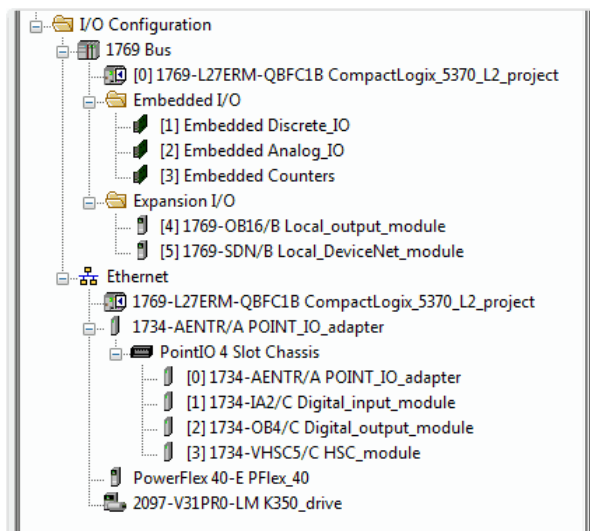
I/O Configuration
1769 Bus
[0] 1769-L27ERM-QBFC1B CompactLogix_5370_L2_project
Embedded I/O
[1] Embedded Discrete_IO
[2] Embedded Analog_IO
[3] Embedded Counters
Expansion I/O
[4] 1769-OB16/B Local_output_module
[5] 1769-SDN/B Local_DeviceNet_module
Ethernet
1769-L27ERM-QBFC1B CompactLogix_5370_L2_project
1734-AENTR/A POINT_IO_adapter
PointIO 4 Slot Chassis
[0] 1734-AENTR/A POINT_IO_adapter
[1] 1734-IA2/C Digital_input_module
[2] 1734-OB4/C Digital_output_module
[3] 1734-VHSC5/C HSC_module
PowerFlex 40-E PFlex_40
2097-V31PR0-LM K350_drive